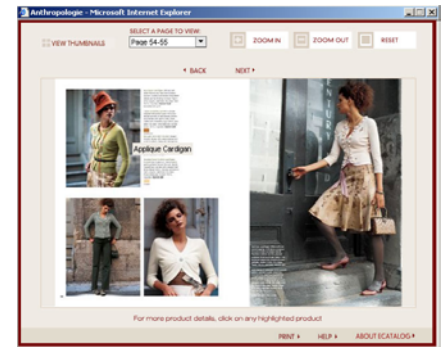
Anthropologie - Microsoft Internet Explorer

VIEW THUMBNAILS

SELECT A PAGE TO VIEW:
Page 54-55

ZOOM IN

ZOOM OUT

RESET

◂ BACK

NEXT ▸

Applique Cardigan

For more product details, click on any highlighted product

PRINT ▸

HELP ▸

ABOUT ECATALOG ▸